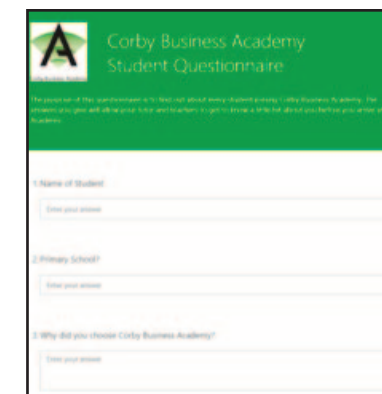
Corby Business Academy
Student Questionnaire

The purpose of this questionnaire is to find out about every student joining Corby Business Academy. The answers you give will allow your tutor and teachers to get to know a little bit about you before you arrive at Academy.

1. Name of Student

Enter your answer

2. Primary School?

Enter your answer

3. Why did you choose Corby Business Academy?

Enter your answer